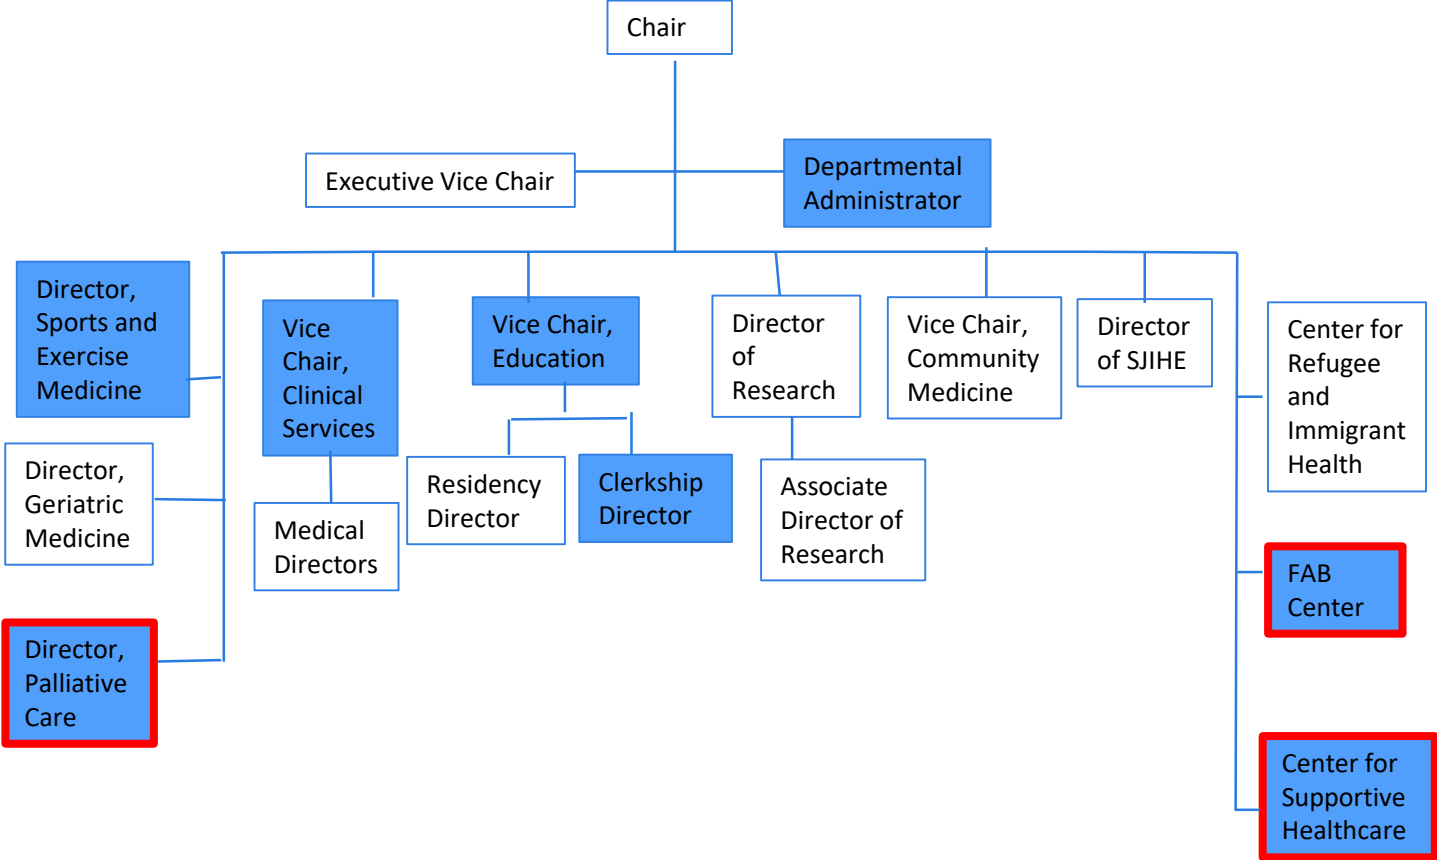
Chair

Executive Vice Chair

Departmental Administrator

Director, Sports and Exercise Medicine

Director, Geriatric Medicine

Director, Palliative Care

Vice Chair, Clinical Services

Medical Directors

Vice Chair, Education

Residency Director

Clerkship Director

Director of Research

Associate Director of Research

Vice Chair, Community Medicine

Director of SJIHE

Center for Refugee and Immigrant Health

FAB Center

Center for Supportive Healthcare